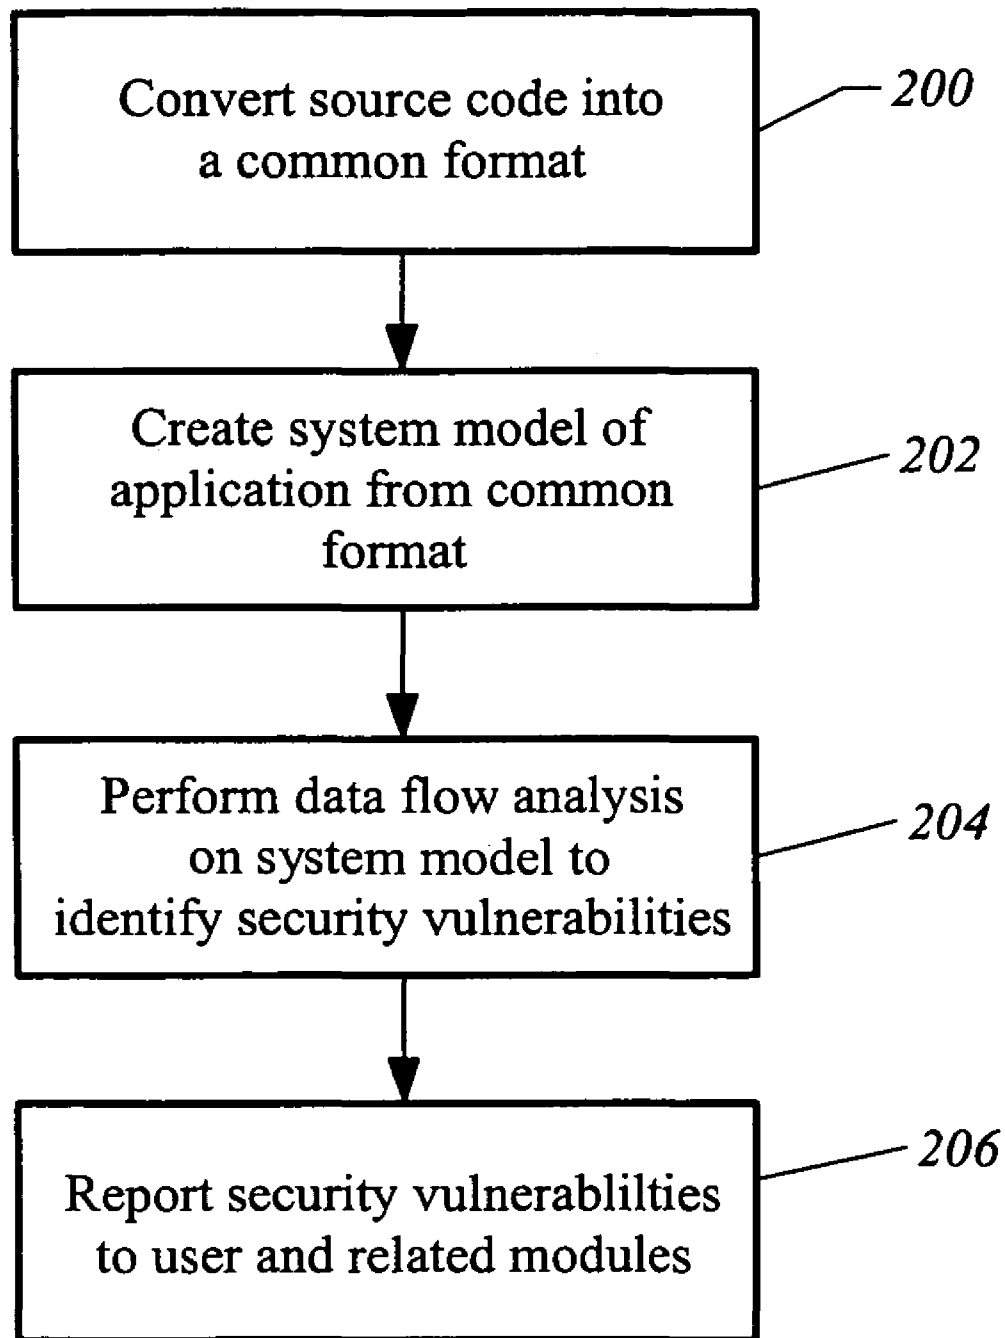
Convert source code into a common format

200

Create system model of application from common format

202

Perform data flow analysis on system model to identify security vulnerabilities

204

Report security vulnerablilties to user and related modules

206